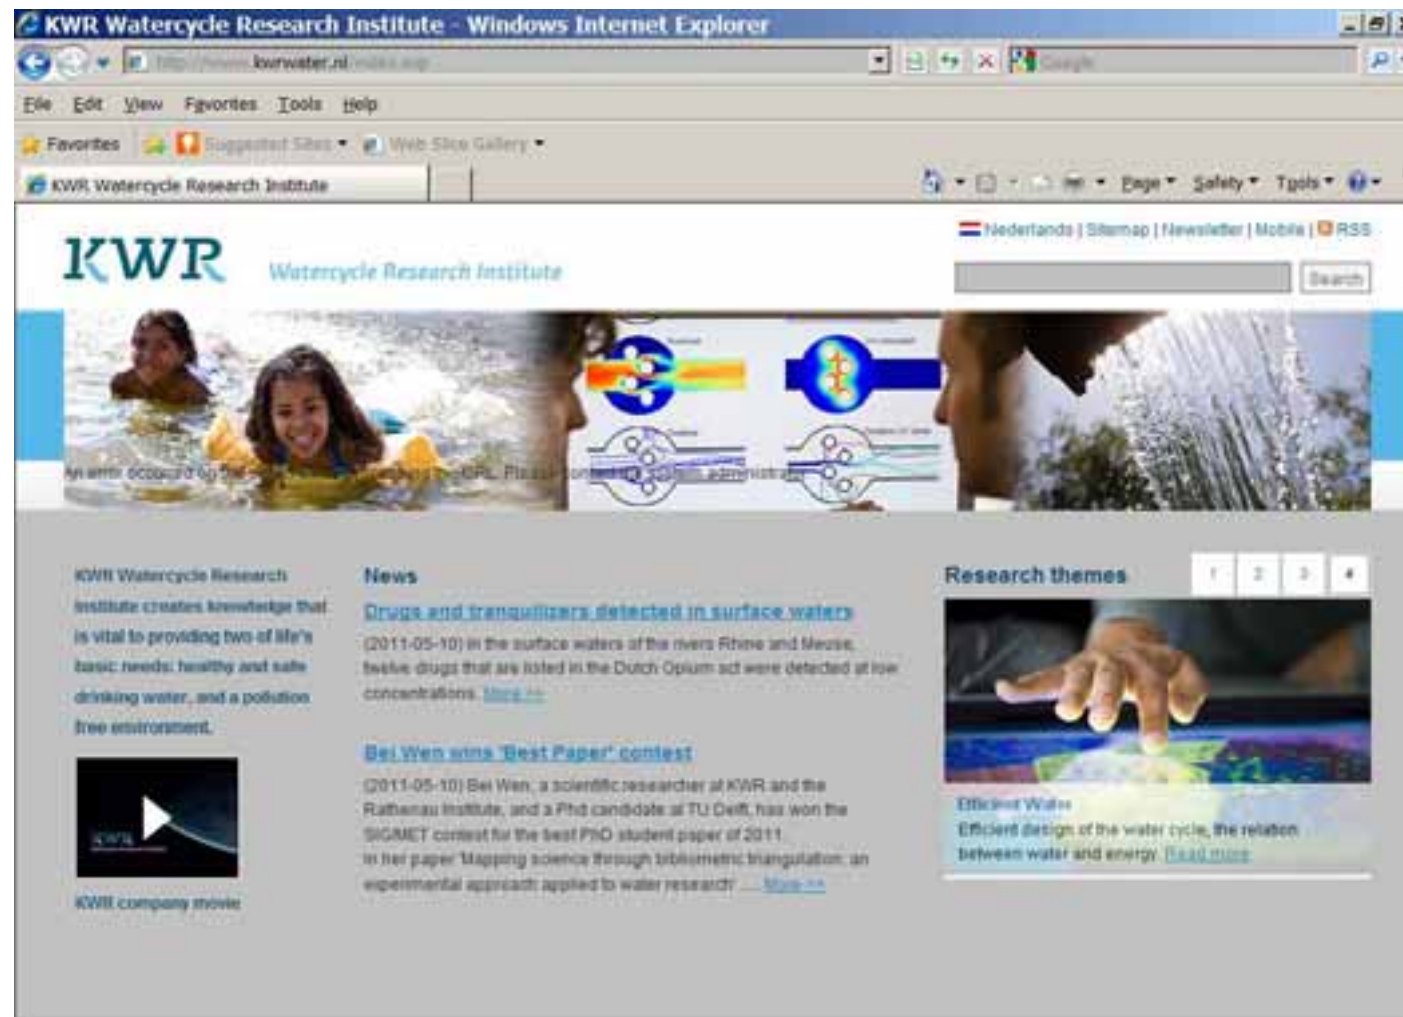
KWR Watercycle Research Institute - Windows Internet Explorer

http://www.kwrwater.nl/index.asp

Google

File Edit View Favorites Tools Help

Favorites Suggested Sites Web Slice Gallery

KWR Watercycle Research Institute

Page Safety Tools

Nederlands | Sitemap | Newsletter | Mobile | RSS

KWR Watercycle Research Institute

Search

An error occurred on the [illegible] URL. Please contact the system administrator.

KWR Watercycle Research Institute creates knowledge that is vital to providing two of life's basic needs: healthy and safe drinking water, and a pollution free environment.

KWR

KWR company movie

News

Drugs and tranquilizers detected in surface waters

(2011-05-10) In the surface waters of the rivers Rhine and Meuse, twelve drugs that are listed in the Dutch Opium act were detected at low concentrations. More >>

Bei Wen wins 'Best Paper' contest

(2011-05-10) Bei Wen, a scientific researcher at KWR and the Rathenau Institute, and a PhD candidate at TU Delft, has won the SIGMET contest for the best PhD student paper of 2011. In her paper 'Mapping science through bibliometric triangulation: an experimental approach applied to water research' .... More >>

Research themes

1 2 3 4

Efficient Water

Efficient design of the water cycle, the relation between water and energy. Read more